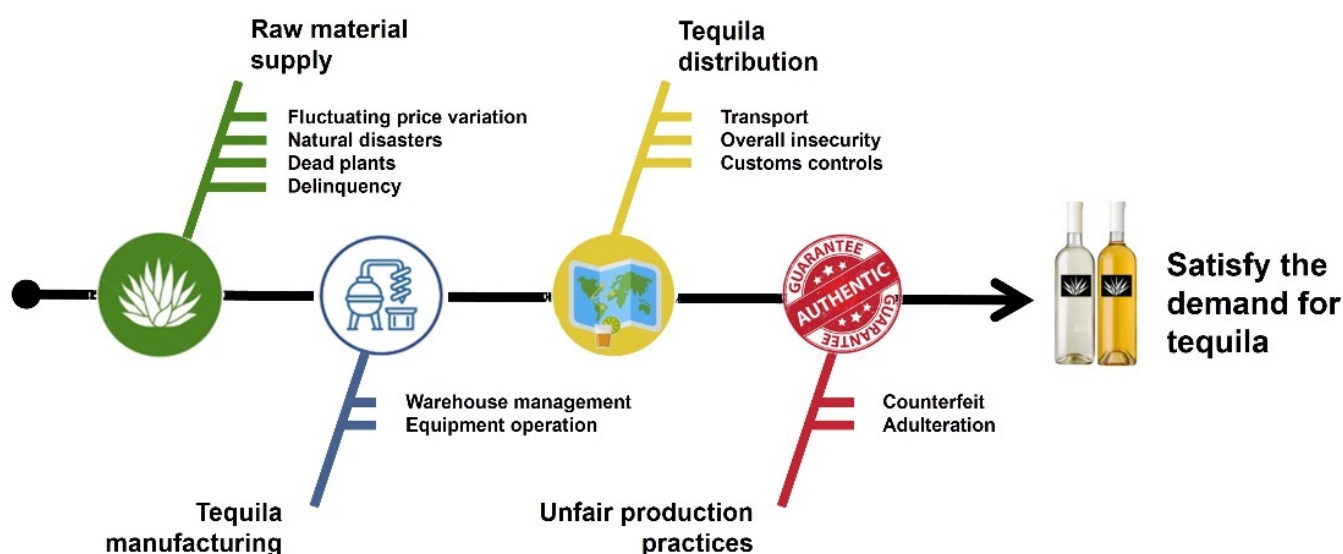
Raw material supply

Fluctuating price variation
Natural disasters
Dead plants
Delinquency

Tequila distribution

Transport
Overall insecurity
Customs controls

GUARANTEE
AUTHENTIC
GUARANTEE

Satisfy the demand for tequila

Warehouse management
Equipment operation

Tequila manufacturing

Counterfeit
Adulteration

Unfair production practices